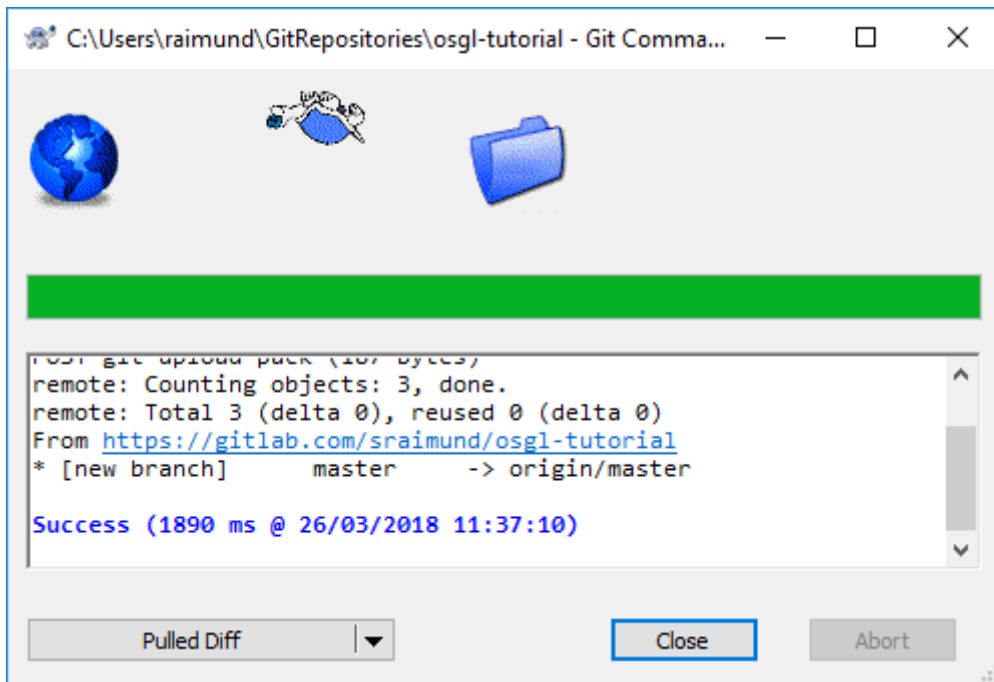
C:\Users\raimund\GitRepositories\osgl-tutorial - Git Comma...

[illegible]
remote: Counting objects: 3, done.
remote: Total 3 (delta 0), reused 0 (delta 0)
From https://gitlab.com/sraimund/osgl-tutorial
* [new branch]      master     -> origin/master

Success (1890 ms @ 26/03/2018 11:37:10)

Pulled Diff

Close

Abort